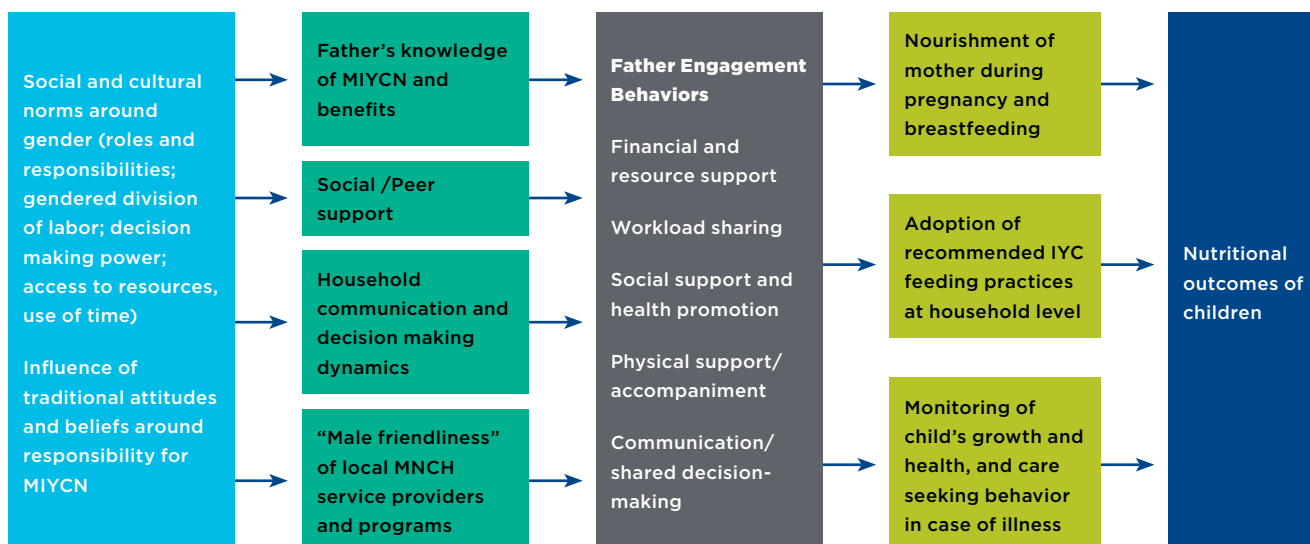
Social and cultural norms around gender (roles and responsibilities; gendered division of labor; decision making power; access to resources, use of time)

Influence of traditional attitudes and beliefs around responsibility for MIYCN

Father's knowledge of MIYCN and benefits

Social /Peer support

Household communication and decision making dynamics

"Male friendliness" of local MNCH service providers and programs

Father Engagement Behaviors

Financial and resource support

Workload sharing

Social support and health promotion

Physical support/ accompaniment

Communication/ shared decision-making

Nourishment of mother during pregnancy and breastfeeding

Adoption of recommended IYC feeding practices at household level

Monitoring of child's growth and health, and care seeking behavior in case of illness

Nutritional outcomes of children